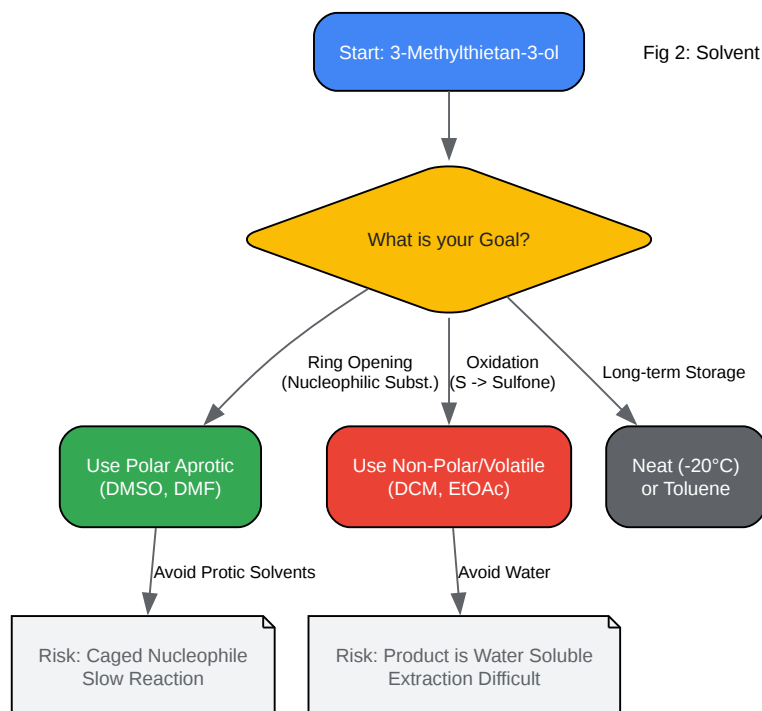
Start: 3-Methylthietan-3-ol

Fig 2: Solvent

What is your Goal?

Ring Opening
(Nucleophilic Subst.)

Oxidation
(S -> Sulfone)

Long-term Storage

Use Polar Aprotic
(DMSO, DMF)

Use Non-Polar/Volatile
(DCM, EtOAc)

Neat (-20°C)
or Toluene

Avoid Protic Solvents

Avoid Water

Risk: Caged Nucleophile
Slow Reaction

Risk: Product is Water Soluble
Extraction Difficult